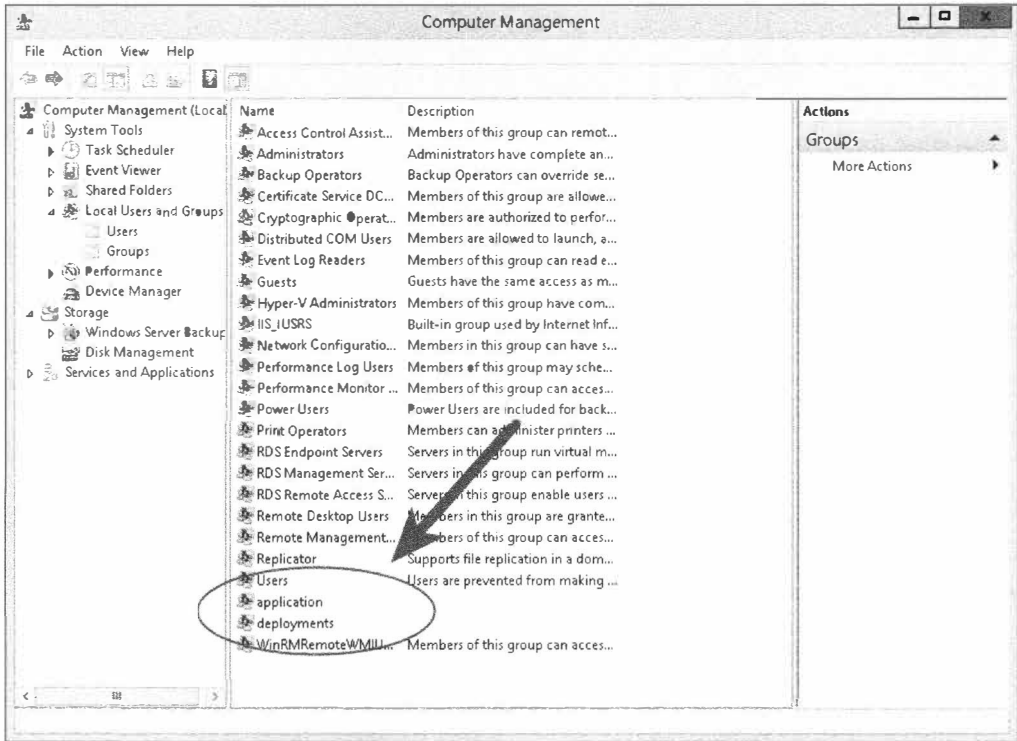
Computer Management

File Action View Help

Computer Management (Local
System Tools
Task Scheduler
Event Viewer
Shared Folders
Local Users and Groups
Users
Groups
Performance
Device Manager
Storage
Windows Server Backup
Disk Management
Services and Applications

| Name | Description |
|---|---|
| Access Control Assist... | Members of this group can remot... |
| Administrators | Administrators have complete an... |
| Backup Operators | Backup Operators can override se... |
| Certificate Service DC... | Members of this group are allowe... |
| Cryptographic Operat... | Members are authorized to perfor... |
| Distributed COM Users | Members are allowed to launch, a... |
| Event Log Readers | Members of this group can read e... |
| Guests | Guests have the same access as m... |
| Hyper-V Administrators | Members of this group have com... |
| IIS_IUSRS | Built-in group used by Internet Inf... |
| Network Configuratio... | Members in this group can have s... |
| Performance Log Users | Members of this group may sche... |
| Performance Monitor ... | Members of this group can acces... |
| Power Users | Power Users are included for back... |
| Print Operators | Members can administer printers ... |
| RDS Endpoint Servers | Servers in this group run virtual m... |
| RDS Management Ser... | Servers in this group can perform ... |
| RDS Remote Access S... | Servers in this group enable users ... |
| Remote Desktop Users | Members in this group are grante... |
| Remote Management... | Members of this group can acces... |
| Replicator | Supports file replication in a dom... |
| Users | Users are prevented from making ... |
| application | |
| deployments | |
| WinRMRemoteWMIU... | Members of this group can acces... |

Actions
Groups
More Actions